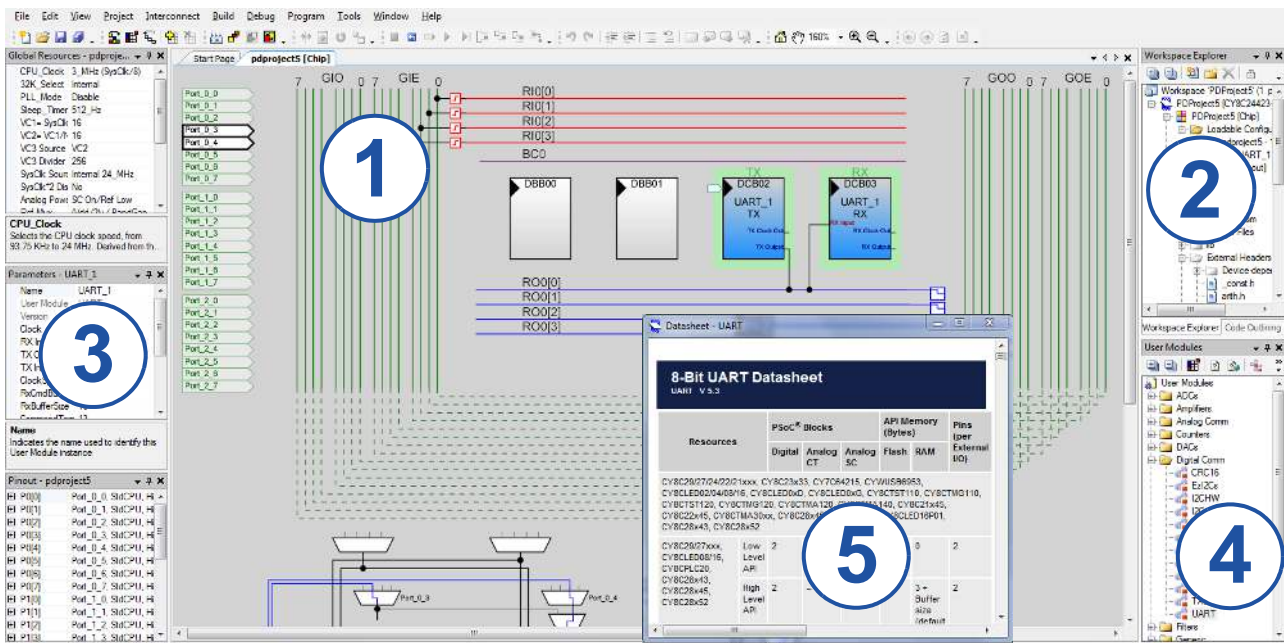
File Edit View Project Interconnect Build Debug Program Tools Window Help

160%

Global Resources - pdproject5

CPU_Clock 3_MHz (SysClk/8)
32K_Select Internal
PLL_Mode Disable
Sleep_Timer 512_Hz
VC1= SysClk/ 16
VC2= VC1/N 16
VC3 Source VC2
VC3 Divider 256
SysClk Source Internal 24_MHz
SysClk*2 Dis No
Analog Power SC On/Ref Low

CPU_Clock
Selects the CPU clock speed, from 93.75 KHz to 24 MHz. Derived from th...

Parameters - UART_1
Name UART_1
User Module
Version
Clock
RX In
TX O
TX In
ClockS
RxCmdB
RxBufferSize

Name
Indicates the name used to identify this User Module instance

Pinout - pdproject5
P0[0] Port_0_0, StdCPU, Hi
P0[1] Port_0_1, StdCPU, Hi
P0[2] Port_0_2, StdCPU, Hi
P0[3] Port_0_3, StdCPU, Hi
P0[4] Port_0_4, StdCPU, Hi
P0[5] Port_0_5, StdCPU, Hi
P0[6] Port_0_6, StdCPU, Hi
P0[7] Port_0_7, StdCPU, Hi
P1[0] Port_1_0, StdCPU, Hi
P1[1] Port_1_1, StdCPU, Hi
P1[2] Port_1_2, StdCPU, Hi
P1[3] Port_1_3, StdCPU, Hi

Start Page | pdproject5 [Chip]

7 GIO 0 7 GIE 0
RI0[0]
RI0[1]
RI0[2]
RI0[3]
BC0
DBB00
DBB01
TX
DCB02
UART_1
TX
TX Clock Out
TX Output
RX
DCB03
UART_1
RX
RX Input
RX Clock Out
RX Output
RO0[0]
RO0[1]
RO0[2]
RO0[3]
7 GOO 0 7 GOE 0

Port_0_0
Port_0_1
Port_0_2
Port_0_3
Port_0_4
Port_0_5
Port_0_6
Port_0_7
Port_1_0
Port_1_1
Port_1_2
Port_1_3
Port_1_4
Port_1_5
Port_1_6
Port_1_7
Port_2_0
Port_2_1
Port_2_2
Port_2_3
Port_2_4
Port_2_5
Port_2_6
Port_2_7
Port_0_3
Port_0_4

1
2
3
4
5

Datasheet - UART
8-Bit UART Datasheet
UART V 5.3

| Resources | PSoC® Blocks | | | API Memory (Bytes) | | Pins (per External I/O) |
|---|---|---|---|---|---|---|
| | Digital | Analog CT | Analog SC | Flash | RAM | |
| CY8C29/27/24/22/21xxx, CY8C23x33, CY7C64215, CYWUSB6953, CY8CLED02/04/08/16, CY8CLED0xD, CY8CLED0xG, CY8CTST110, CY8CTMG110, CY8CTST120, CY8CTMG120, CY8CTMA120, CY8C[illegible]140, CY8C21x45, CY8C22x45, CY8CTMA30xx, CY8C28x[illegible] CY8CLED16P01, CY8C28x43, CY8C28x52 | | | | | | |
| CY8C29/27xxx, CY8CLED08/16, CY8CPLC20, CY8C28x43, CY8C28x45, CY8C28x52 | Low Level API | 2 | | | 0 | 2 |
| | High Level API | 2 | | | 3 + Buffer size (default | 2 |

Workspace Explorer
Workspace 'PDProject5' (1 p
PDProject5 [CY8C24423-
PDProject5 [Chip]
Loadable Configu
pdproject5 - 1
ART_1
out]
m
Files
External Headers
Device depe
_const.h
arith.h
Workspace Explorer | Code Outlining

User Modules
User Modules
ADCs
Amplifiers
Analog Comm
Counters
DACs
Digital Comm
CRC16
EzI2Cs
I2CHW
I2
UART
Filters
Generic